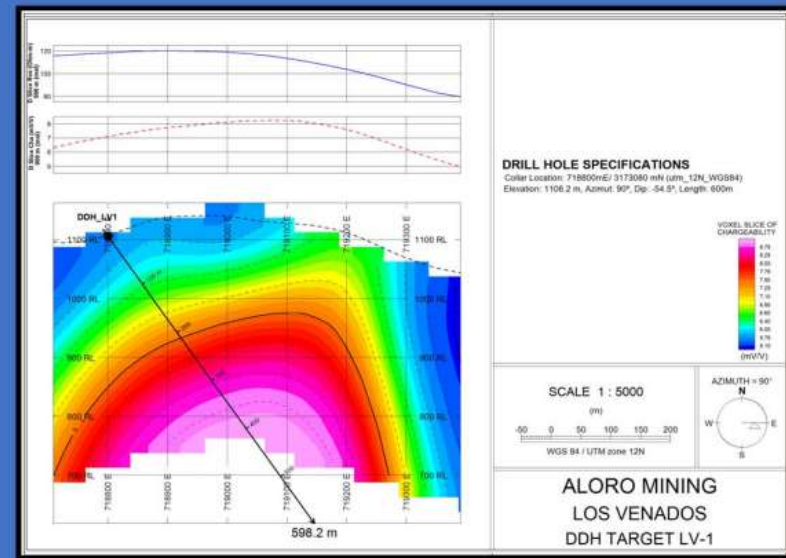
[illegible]
120
100
80

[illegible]
9
8
7
6
5

DDH_LV1
1100 RL
1000 RL
900 RL
800 RL
700 RL
1100 RL
1000 RL
900 RL
800 RL
700 RL
718800 E
718900 E
719000 E
719100 E
719200 E
719300 E
598.2 m

DRILL HOLE SPECIFICATIONS
Collar Location: 718800mE/ 3173080 mN (utm_12N_WGS84)
Elevation: 1106.2 m, Azimut: 90º, Dip: -54.5º, Length: 600m

VOXEL SLICE OF CHARGEABILITY
(mV/V)

SCALE 1 : 5000
(m)
-50 0 50 100 150 200
WGS 84 / UTM zone 12N

AZIMUTH = 90°
N
W
E
S

ALORO MINING
LOS VENADOS
DDH TARGET LV-1